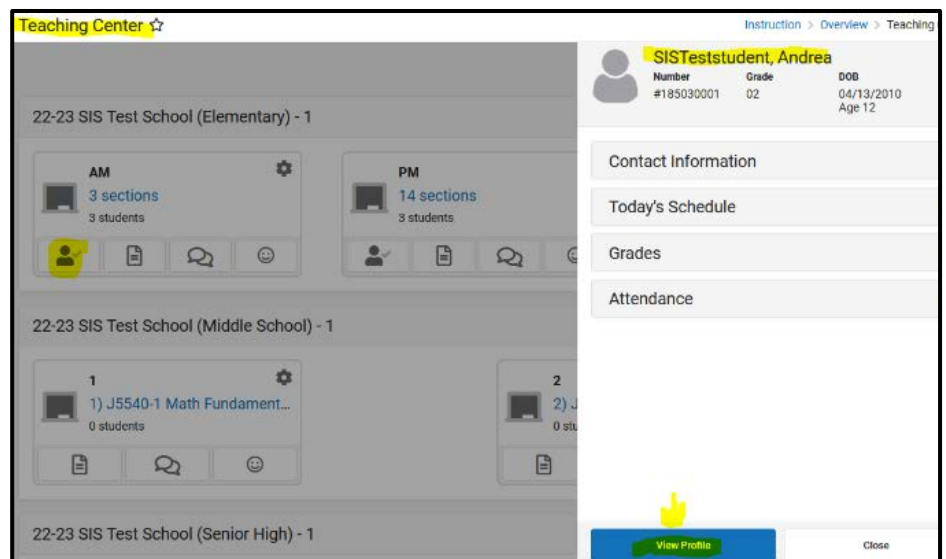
Teaching Center ☆

Instruction > Overview > Teaching

22-23 SIS Test School (Elementary) - 1

AM
3 sections
3 students

PM
14 sections
3 students

22-23 SIS Test School (Middle School) - 1

1
1) J5540-1 Math Fundament...
0 students

2
2) J
0 stu

22-23 SIS Test School (Senior High) - 1

SISTeststudent, Andrea

| Number | Grade | DOB |
|---|---|---|
| #185030001 | 02 | 04/13/2010 Age 12 |

Contact Information

Today's Schedule

Grades

Attendance

View Profile

Close